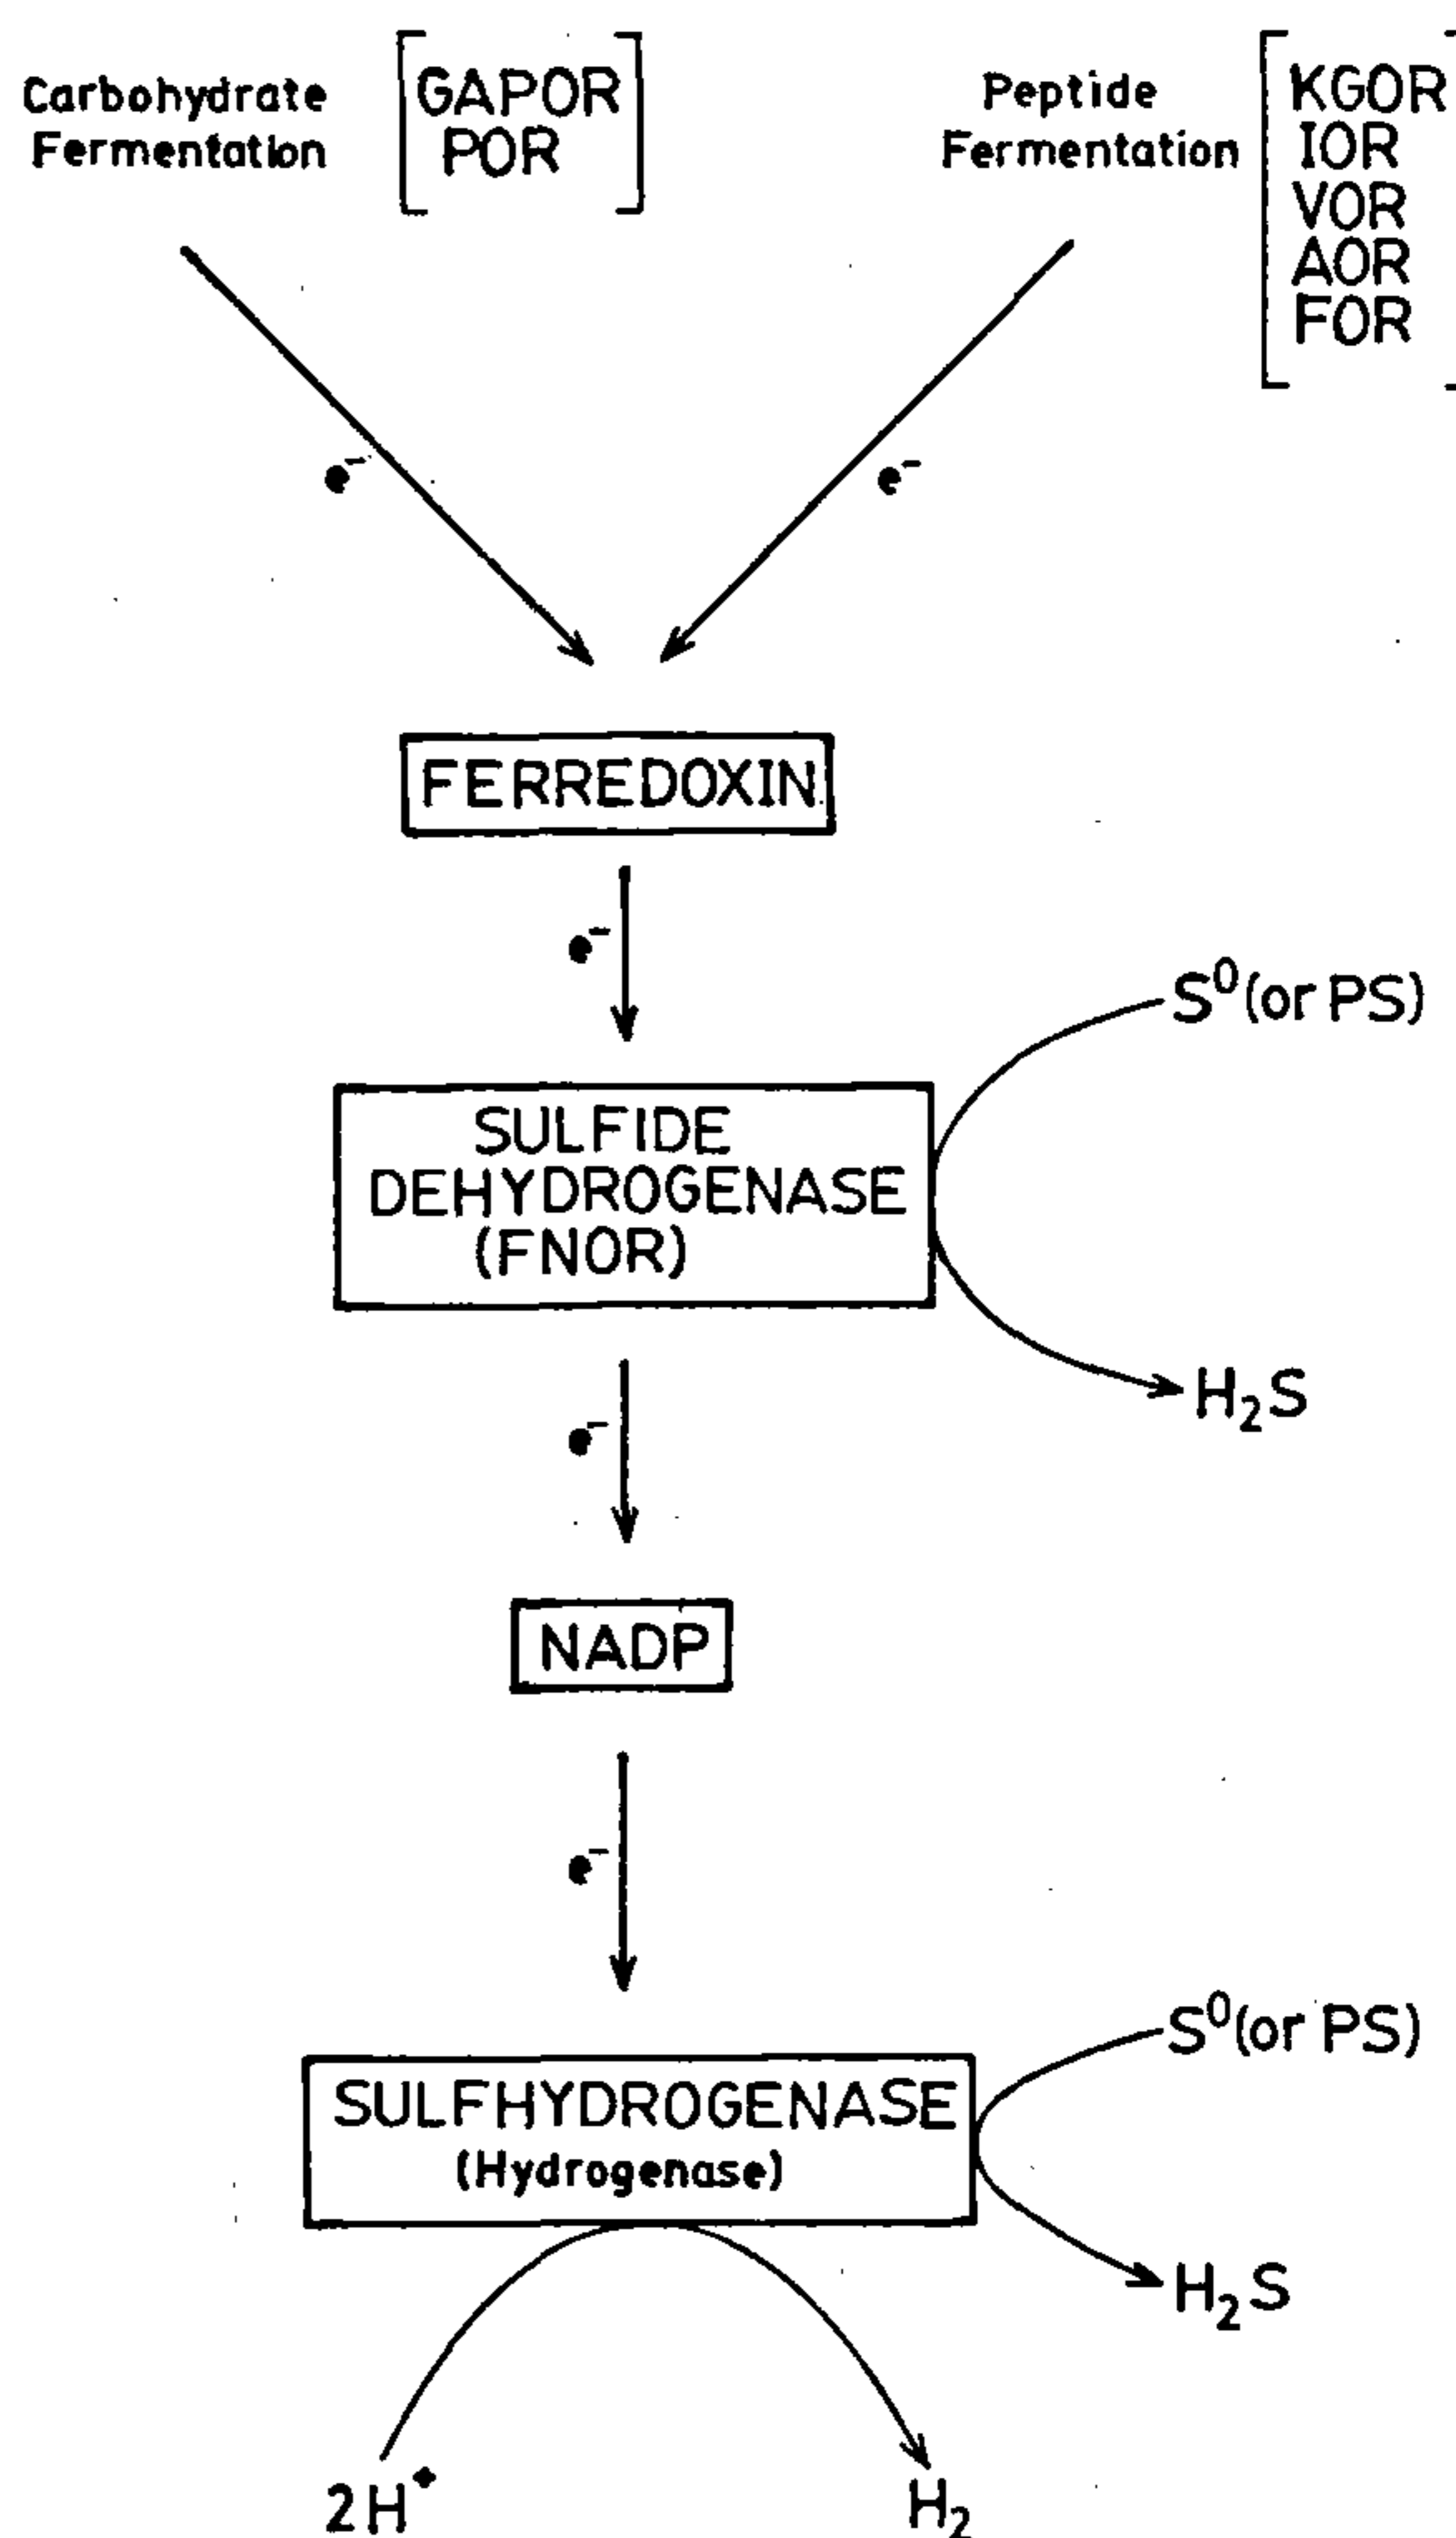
Carbohydrate Fermentation

GAPOR
POR

Peptide Fermentation

KGOR
IOR
VOR
AOR
FOR

$e^-$

$e^-$

FERREDOXIN

$e^-$

$S^0$(or PS)

SULFIDE DEHYDROGENASE (FNOR)

$H_2S$

$e^-$

NADP

$e^-$

$S^0$(or PS)

SULFHYDROGENASE (Hydrogenase)

$H_2S$

$2H^+$

$H_2$